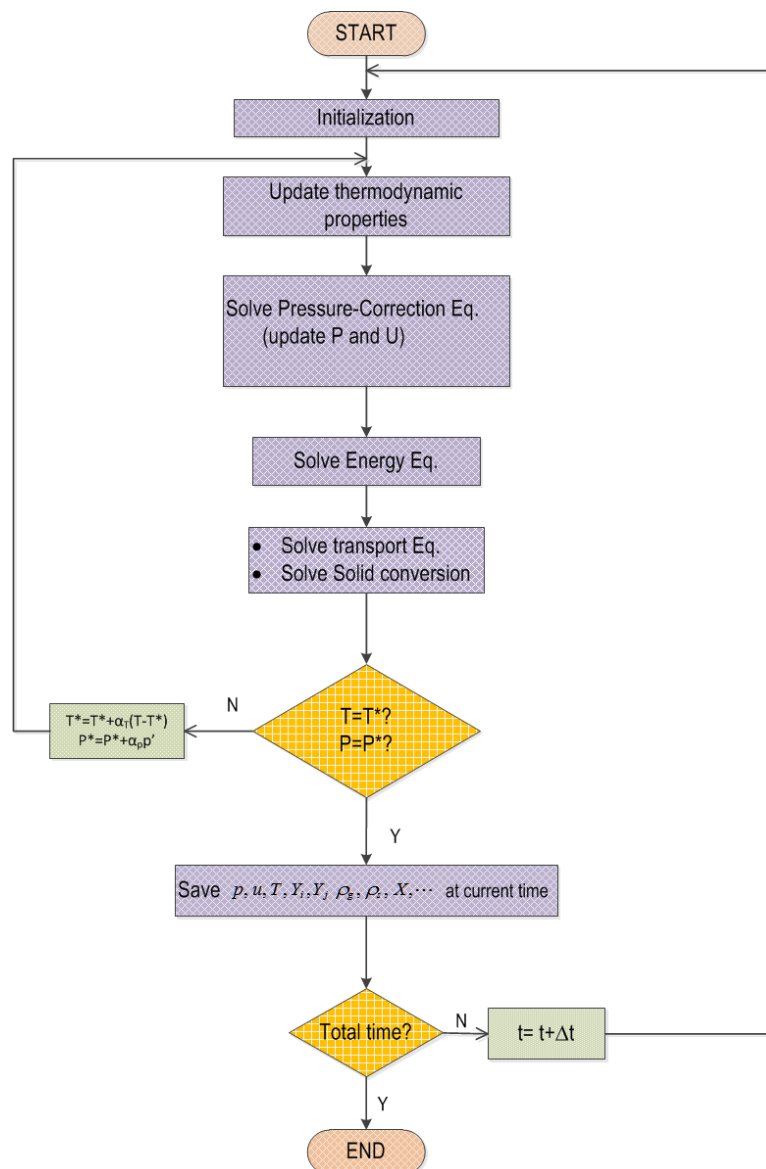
START

Initialization

Update thermodynamic properties

Solve Pressure-Correction Eq. (update P and U)

Solve Energy Eq.

- Solve transport Eq.
- Solve Solid conversion

T=T*?
P=P*?

N

T*=T*+$\alpha_T$(T-T*)
P*=P*+$\alpha_p$p′

Y

Save $p, u, T, Y_i, Y_j\ \rho_g, \rho_s, X, \cdots$ at current time

Total time?

N

t= t+$\Delta$t

Y

END